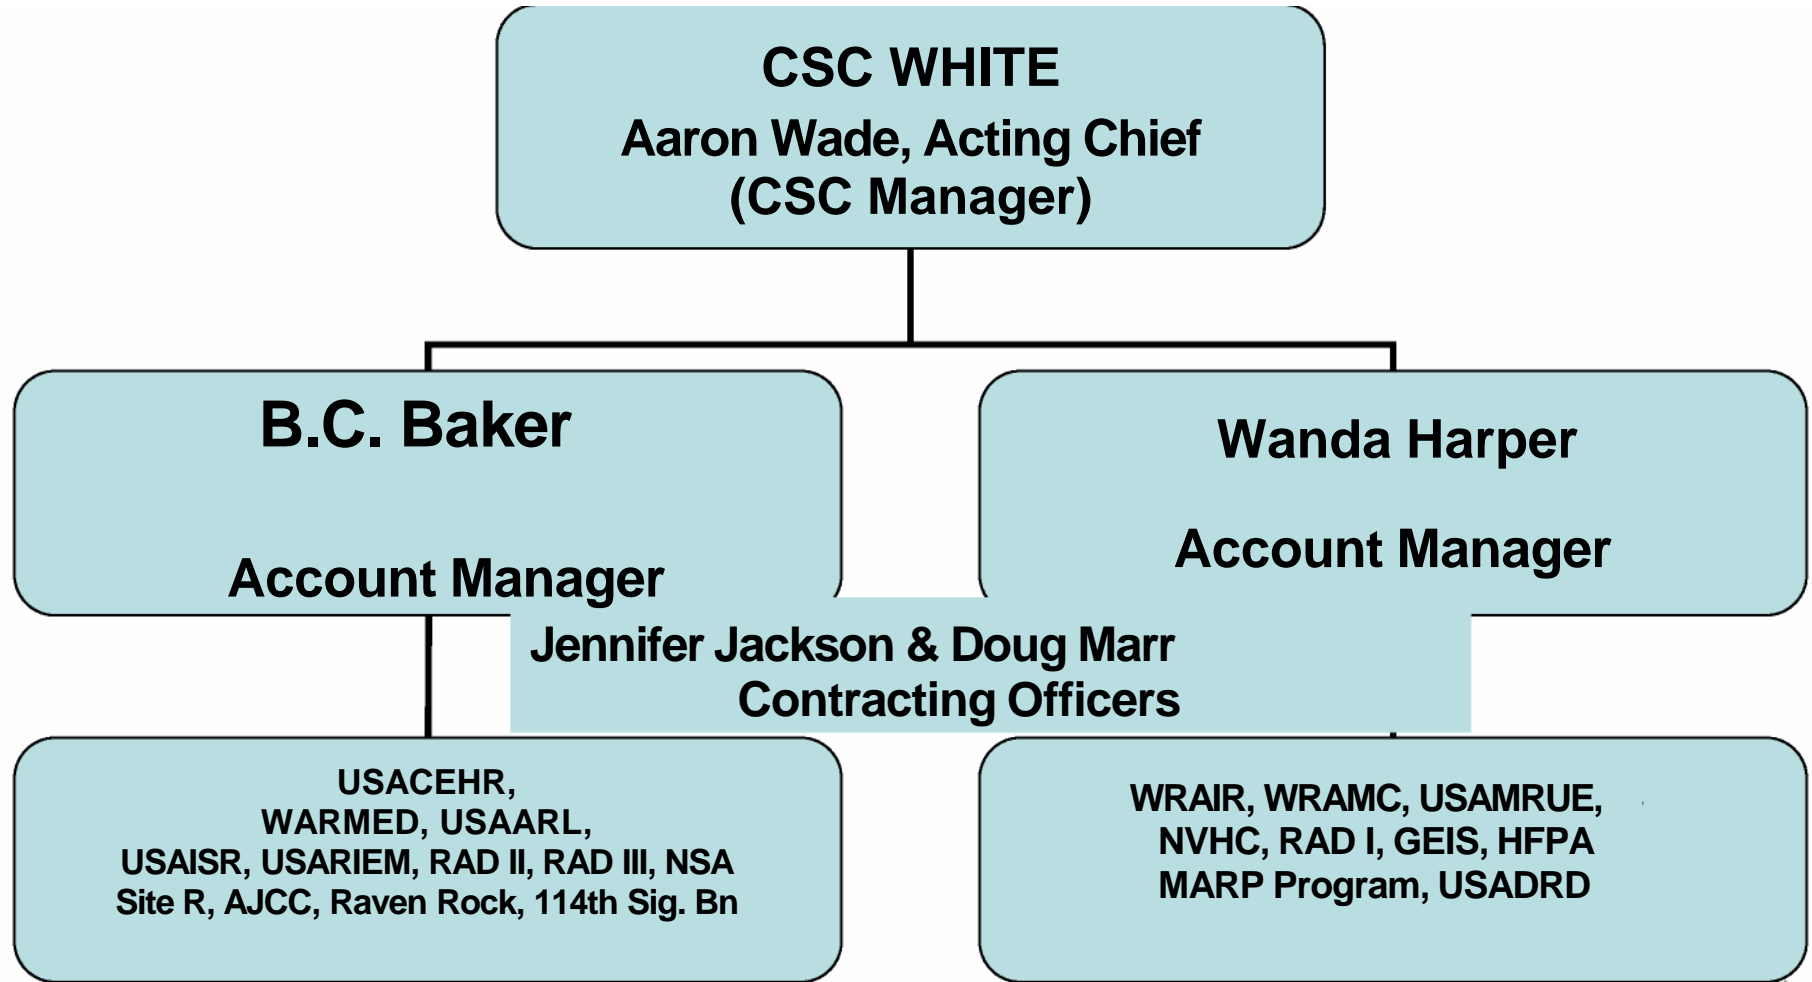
CSC WHITE
Aaron Wade, Acting Chief
(CSC Manager)

B.C. Baker

Account Manager

Wanda Harper

Account Manager

Jennifer Jackson & Doug Marr
Contracting Officers

USACEHR,
WARMED, USAARL,
USAISR, USARIEM, RAD II, RAD III, NSA
Site R, AJCC, Raven Rock, 114th Sig. Bn

WRAIR, WRAMC, USAMRUE,
NVHC, RAD I, GEIS, HFPA
MARP Program, USADRD